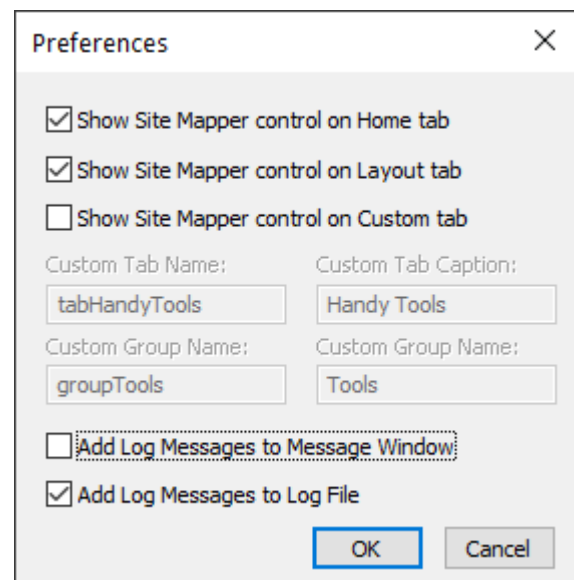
Preferences

Show Site Mapper control on Home tab

Show Site Mapper control on Layout tab

Show Site Mapper control on Custom tab

Custom Tab Name:
tabHandyTools

Custom Tab Caption:
Handy Tools

Custom Group Name:
groupTools

Custom Group Name:
Tools

Add Log Messages to Message Window

Add Log Messages to Log File

OK Cancel